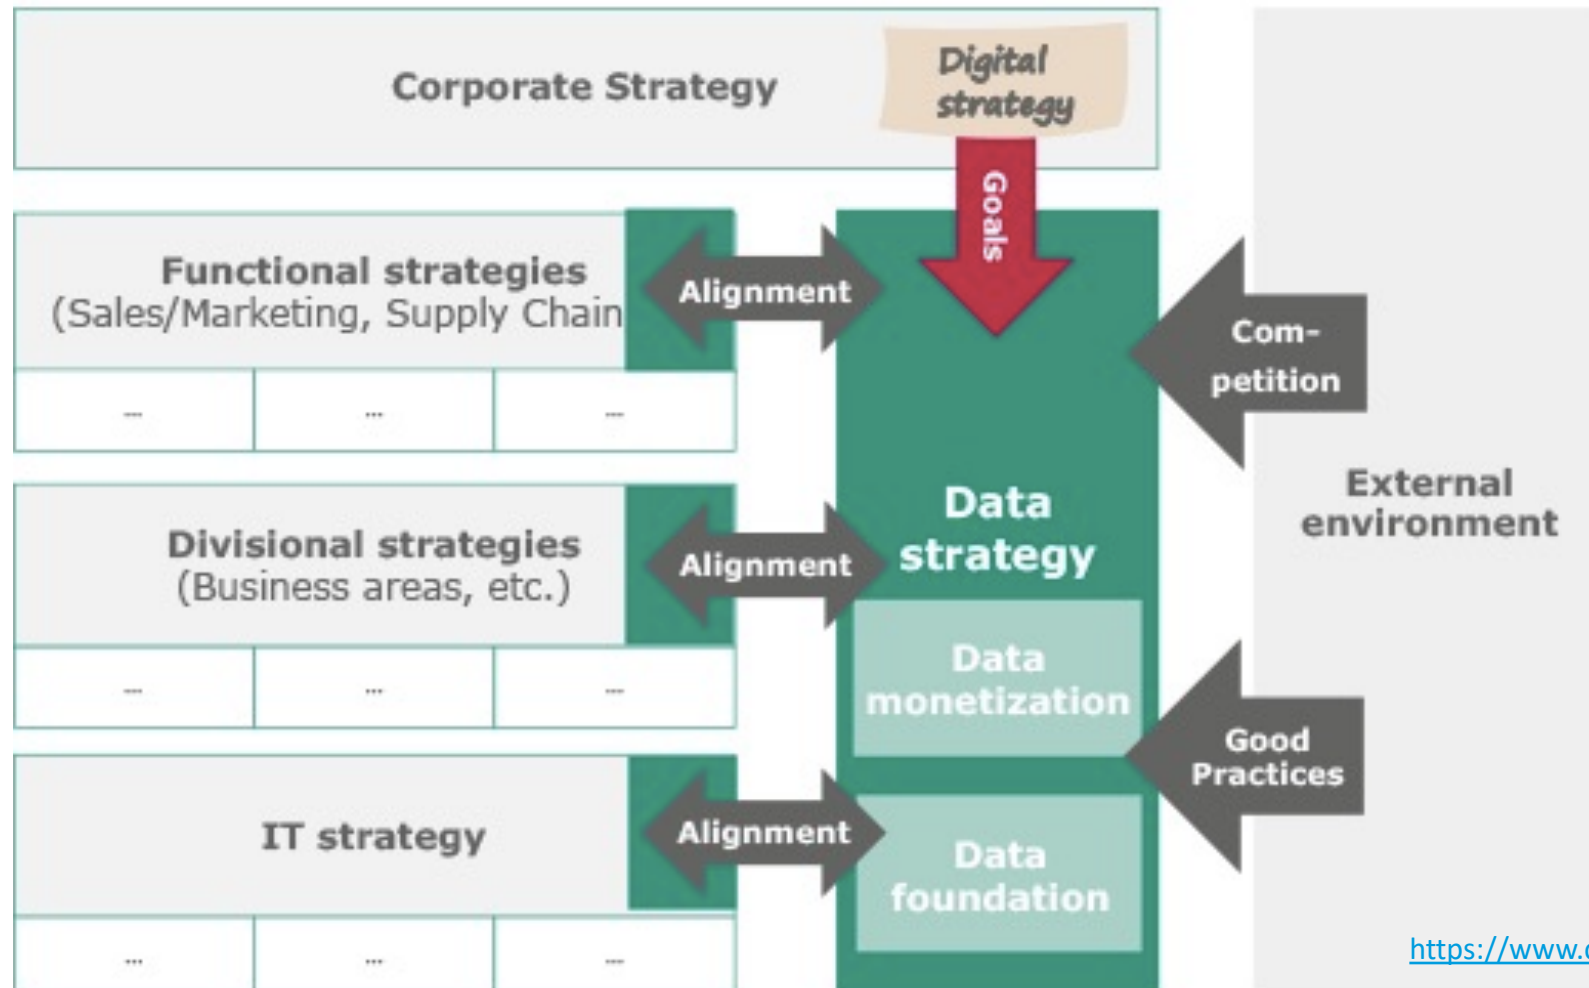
Corporate Strategy

Digital strategy

Goals

Functional strategies
(Sales/Marketing, Supply Chain

Alignment

... ... ...

Divisional strategies
(Business areas, etc.)

Alignment

... ... ...

IT strategy

Alignment

... ... ...

Data strategy

Data monetization

Data foundation

Com-petition

External environment

Good Practices

https://www.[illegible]